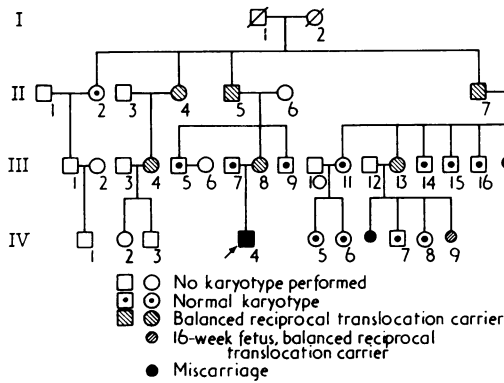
I
1 2
II 1 2 3 4 5 6 7
III 1 2 3 4 5 6 7 8 9 10 11 12 13 14 15 16
IV 1 2 3 4 5 6 7 8 9

No karyotype performed
Normal karyotype
Balanced reciprocal translocation carrier
16-week fetus, balanced reciprocal translocation carrier
Miscarriage